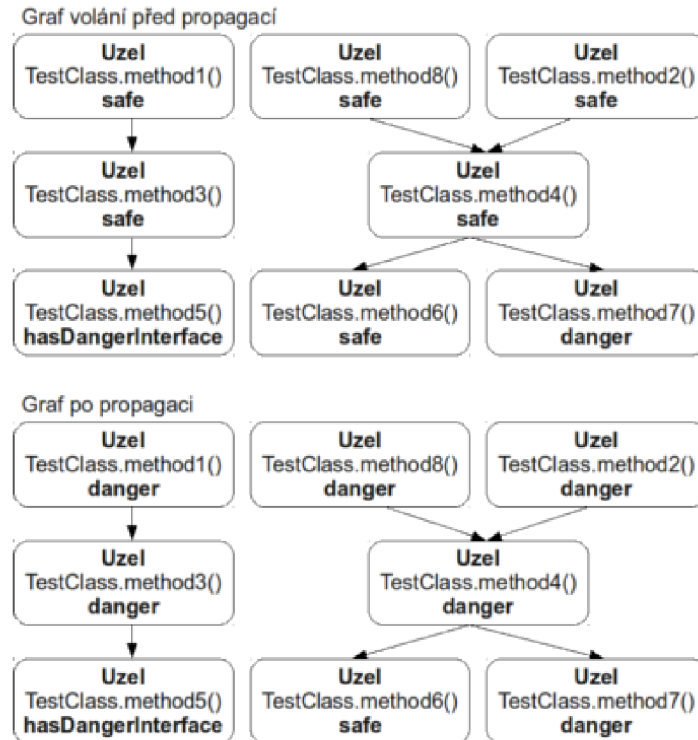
Graf volání před propagací

**Uzel**
TestClass.method1()
**safe**

**Uzel**
TestClass.method8()
**safe**

**Uzel**
TestClass.method2()
**safe**

**Uzel**
TestClass.method3()
**safe**

**Uzel**
TestClass.method4()
**safe**

**Uzel**
TestClass.method5()
**hasDangerInterface**

**Uzel**
TestClass.method6()
**safe**

**Uzel**
TestClass.method7()
**danger**

Graf po propagaci

**Uzel**
TestClass.method1()
**danger**

**Uzel**
TestClass.method8()
**danger**

**Uzel**
TestClass.method2()
**danger**

**Uzel**
TestClass.method3()
**danger**

**Uzel**
TestClass.method4()
**danger**

**Uzel**
TestClass.method5()
**hasDangerInterface**

**Uzel**
TestClass.method6()
**safe**

**Uzel**
TestClass.method7()
**danger**